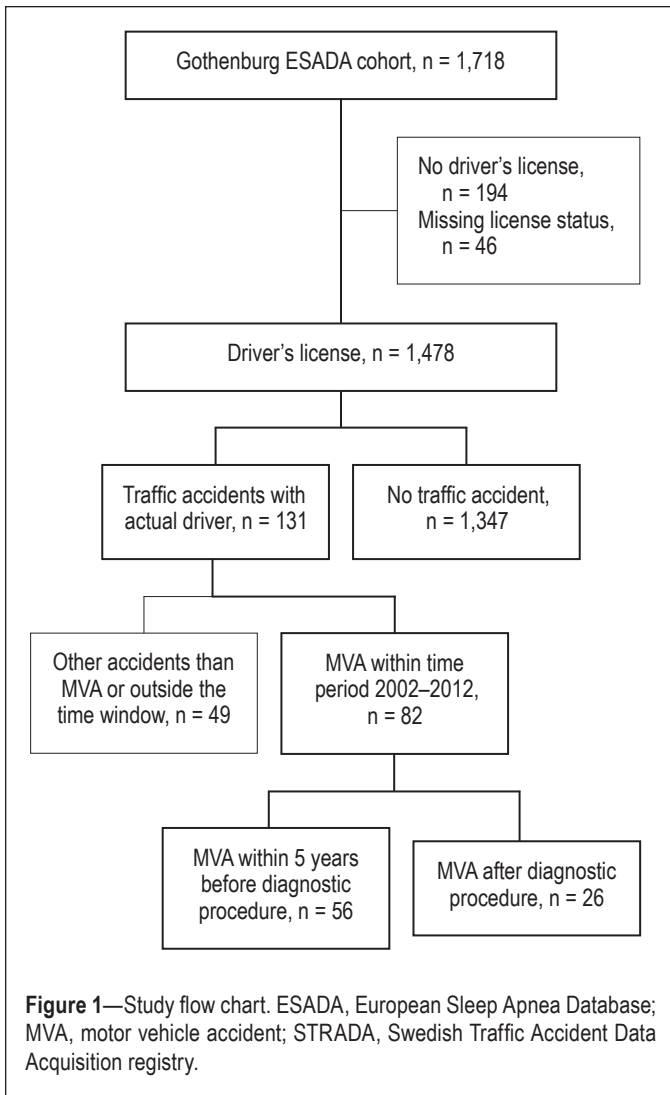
Gothenburg ESADA cohort, n = 1,718

No driver's license, n = 194
Missing license status, n = 46

Driver's license, n = 1,478

Traffic accidents with actual driver, n = 131

No traffic accident, n = 1,347

Other accidents than MVA or outside the time window, n = 49

MVA within time period 2002–2012, n = 82

MVA within 5 years before diagnostic procedure, n = 56

MVA after diagnostic procedure, n = 26

**Figure 1**—Study flow chart. ESADA, European Sleep Apnea Database; MVA, motor vehicle accident; STRADA, Swedish Traffic Accident Data Acquisition registry.